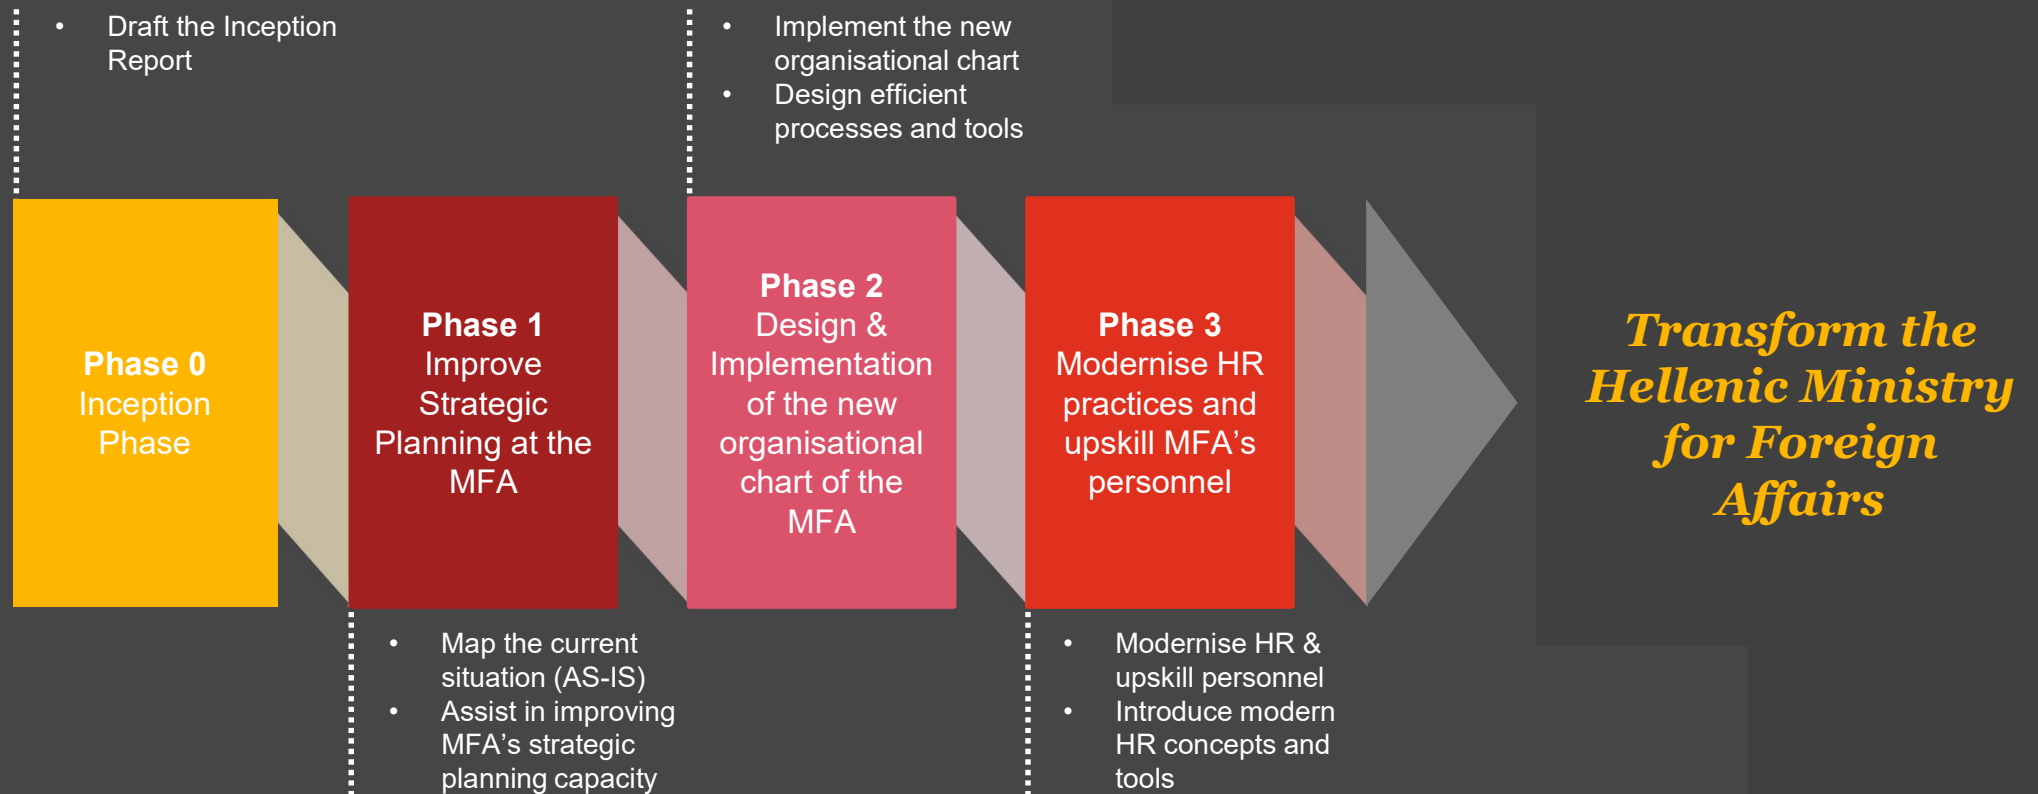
• Draft the Inception Report

• Implement the new organisational chart
• Design efficient processes and tools

**Phase 0**
Inception Phase

**Phase 1**
Improve Strategic Planning at the MFA

**Phase 2**
Design & Implementation of the new organisational chart of the MFA

**Phase 3**
Modernise HR practices and upskill MFA's personnel

*Transform the Hellenic Ministry for Foreign Affairs*

• Map the current situation (AS-IS)
• Assist in improving MFA's strategic planning capacity

• Modernise HR & upskill personnel
• Introduce modern HR concepts and tools